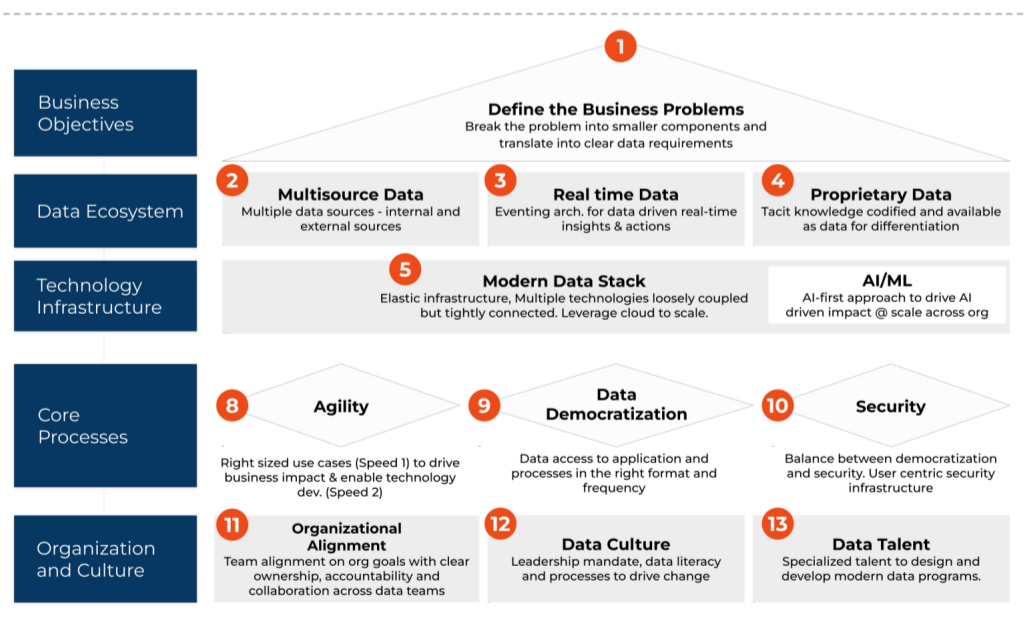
Business Objectives

1

Define the Business Problems
Break the problem into smaller components and translate into clear data requirements

Data Ecosystem

2
Multisource Data
Multiple data sources - internal and external sources

3
Real time Data
Eventing arch. for data driven real-time insights & actions

4
Proprietary Data
Tacit knowledge codified and available as data for differentiation

Technology Infrastructure

5
Modern Data Stack
Elastic infrastructure, Multiple technologies loosely coupled but tightly connected. Leverage cloud to scale.

AI/ML
AI-first approach to drive AI driven impact @ scale across org

Core Processes

8
Agility
Right sized use cases (Speed 1) to drive business impact & enable technology dev. (Speed 2)

9
Data Democratization
Data access to application and processes in the right format and frequency

10
Security
Balance between democratization and security. User centric security infrastructure

Organization and Culture

11
Organizational Alignment
Team alignment on org goals with clear ownership, accountability and collaboration across data teams

12
Data Culture
Leadership mandate, data literacy and processes to drive change

13
Data Talent
Specialized talent to design and develop modern data programs.